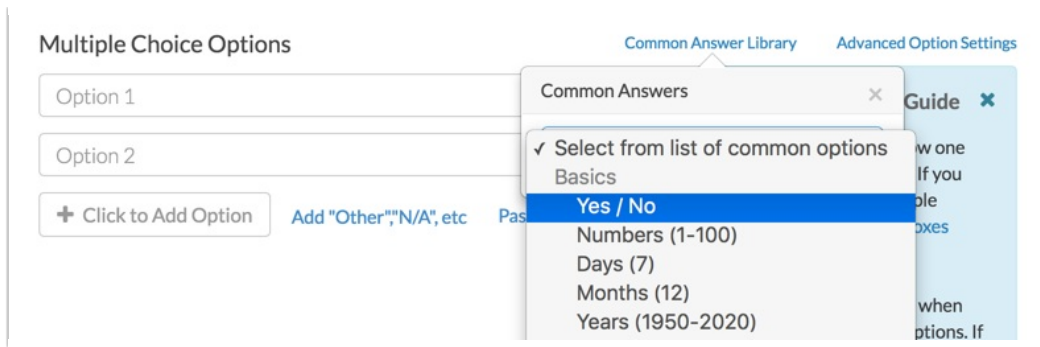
Multiple Choice Options

Common Answer Library

Advanced Option Settings

Option 1

Option 2

+ Click to Add Option

Add "Other","N/A", etc

Pas

Common Answers

×

✓ Select from list of common options

Basics

Yes / No

Numbers (1-100)

Days (7)

Months (12)

Years (1950-2020)

Guide ✖

w one

If you

ple

oxes

when

ptions. If